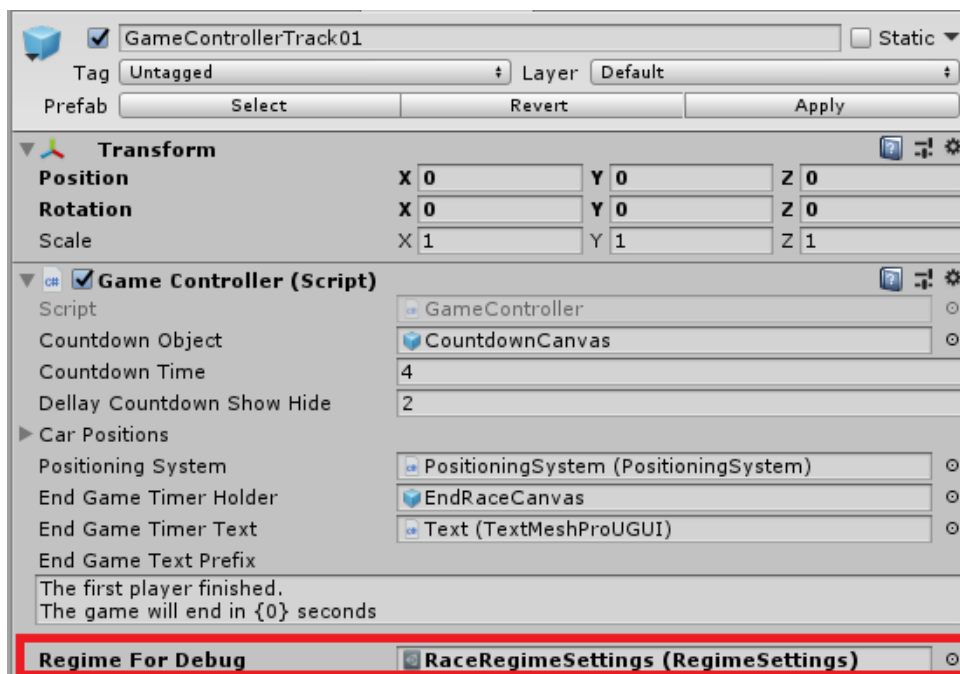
GameControllerTrack01
Static
Tag Untagged
Layer Default
Prefab Select Revert Apply

Transform
Position X 0 Y 0 Z 0
Rotation X 0 Y 0 Z 0
Scale X 1 Y 1 Z 1

Game Controller (Script)
Script GameController
Countdown Object CountdownCanvas
Countdown Time 4
Dellay Countdown Show Hide 2
Car Positions
Positioning System PositioningSystem (PositioningSystem)
End Game Timer Holder EndRaceCanvas
End Game Timer Text Text (TextMeshProUGUI)
End Game Text Prefix
The first player finished.
The game will end in {0} seconds
Regime For Debug RaceRegimeSettings (RegimeSettings)